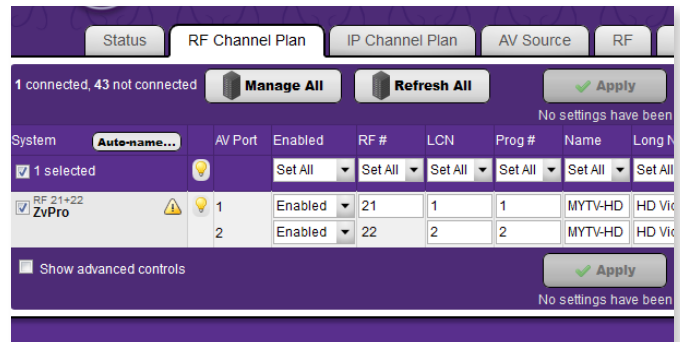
Status | RF Channel Plan | IP Channel Plan | AV Source | RF

1 connected, 43 not connected

Manage All

Refresh All

Apply

No settings have been

| System Auto-name... | | AV Port | Enabled | RF # | LCN | Prog # | Name | Long N |
|---|---|---|---|---|---|---|---|---|
| 1 selected | | | Set All | Set All | Set All | Set All | Set All | Set All |
| RF 21+22 ZvPro | | 1 | Enabled | 21 | 1 | 1 | MYTV-HD | HD Vi |
| | | 2 | Enabled | 22 | 2 | 2 | MYTV-HD | HD Vi |

Show advanced controls

Apply

No settings have been